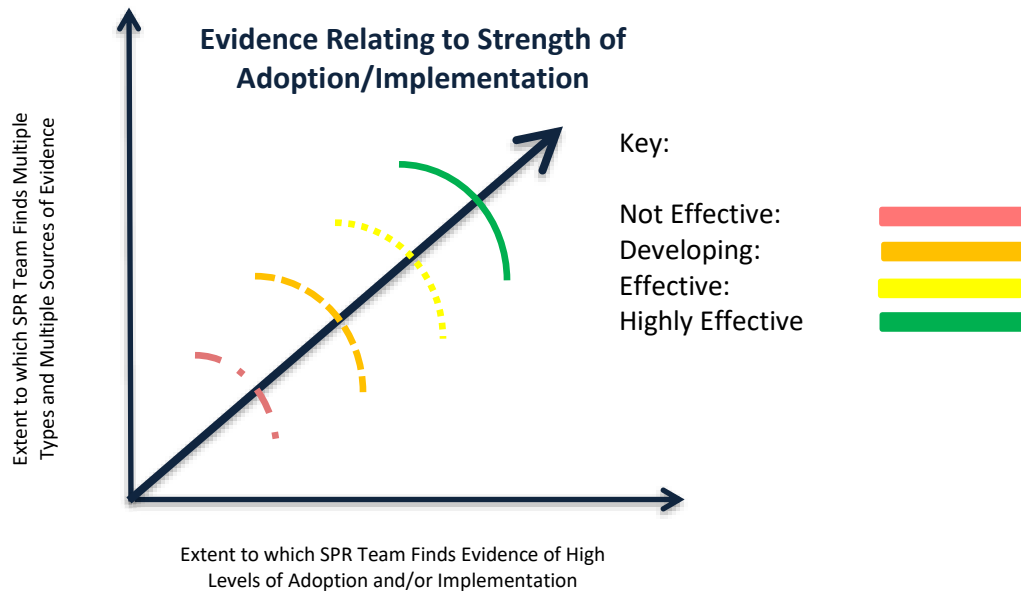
Evidence Relating to Strength of Adoption/Implementation

Extent to which SPR Team Finds Multiple Types and Multiple Sources of Evidence

Key:

Not Effective:
Developing:
Effective:
Highly Effective

Extent to which SPR Team Finds Evidence of High Levels of Adoption and/or Implementation